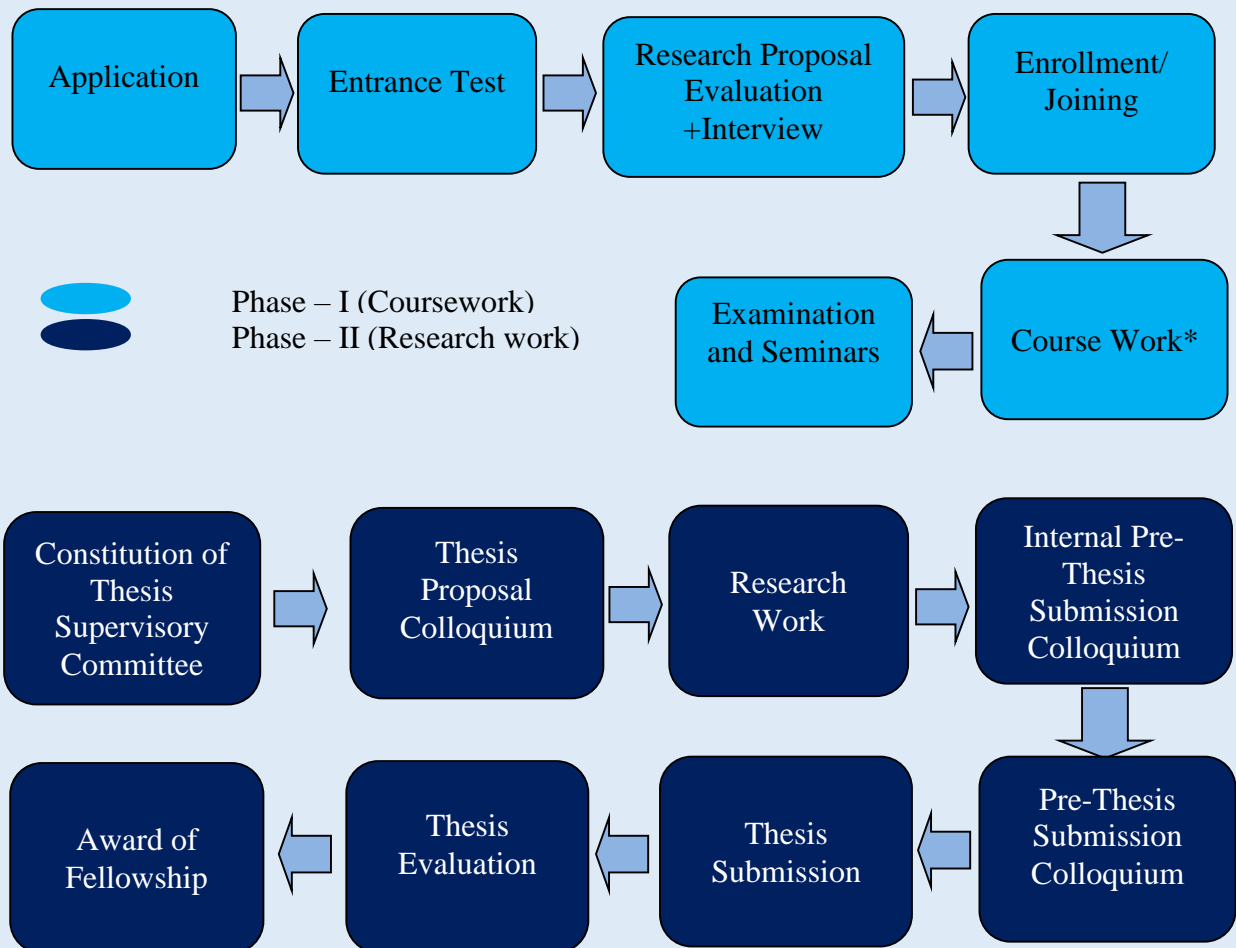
Application

Entrance Test

Research Proposal Evaluation +Interview

Enrollment/ Joining

Phase – I (Coursework)
Phase – II (Research work)

Course Work*

Examination and Seminars

Constitution of Thesis Supervisory Committee

Thesis Proposal Colloquium

Research Work

Internal Pre-Thesis Submission Colloquium

Pre-Thesis Submission Colloquium

Thesis Submission

Thesis Evaluation

Award of Fellowship